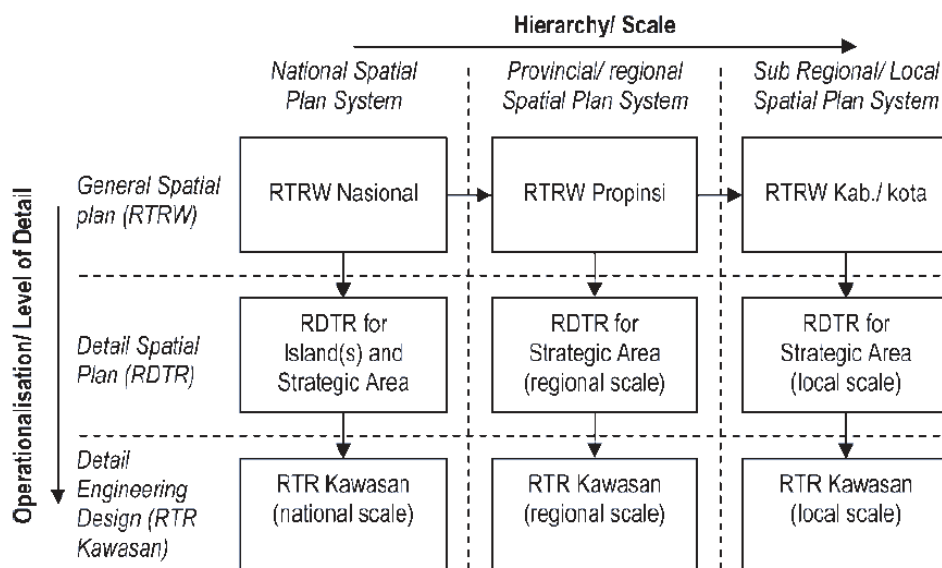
Hierarchy/ Scale

National Spatial Plan System

Provincial/ regional Spatial Plan System

Sub Regional/ Local Spatial Plan System

Operationalisation/ Level of Detail

General Spatial plan (RTRW)

RTRW Nasional

RTRW Propinsi

RTRW Kab./ kota

Detail Spatial Plan (RDTR)

RDTR for Island(s) and Strategic Area

RDTR for Strategic Area (regional scale)

RDTR for Strategic Area (local scale)

Detail Engineering Design (RTR Kawasan)

RTR Kawasan (national scale)

RTR Kawasan (regional scale)

RTR Kawasan (local scale)